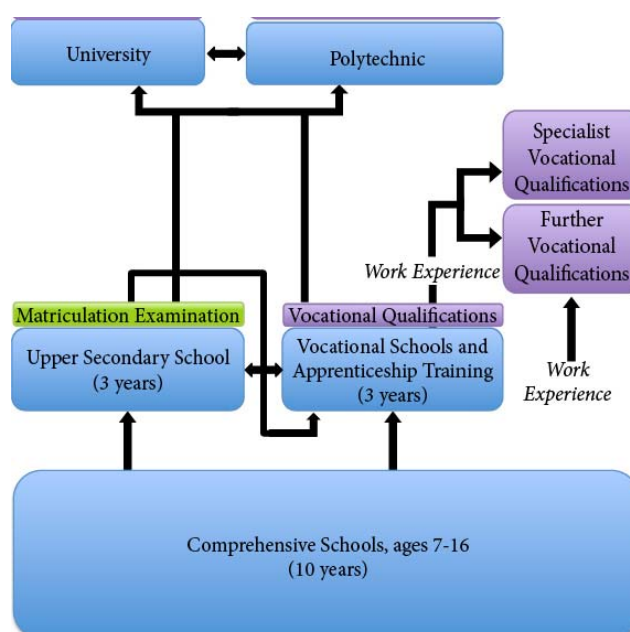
University

Polytechnic

Specialist Vocational Qualifications

Further Vocational Qualifications

Work Experience

Matriculation Examination

Vocational Qualifications

Upper Secondary School (3 years)

Vocational Schools and Apprenticeship Training (3 years)

Work Experience

Comprehensive Schools, ages 7-16 (10 years)